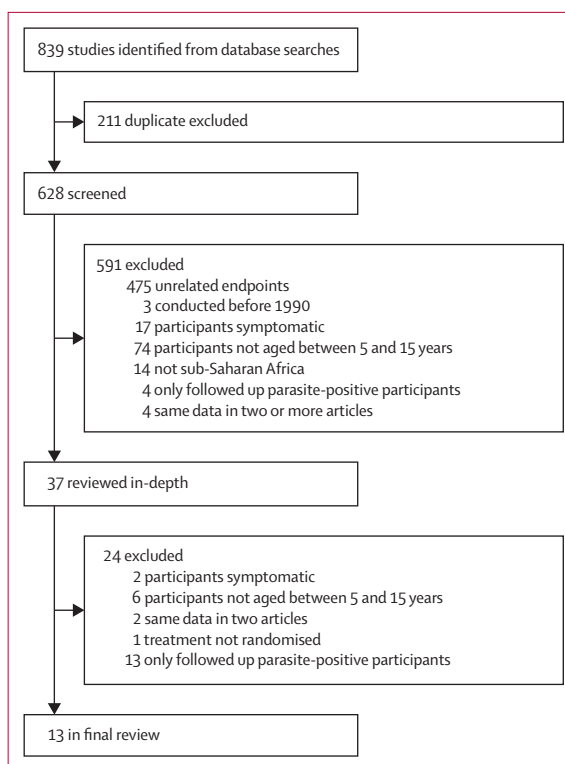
839 studies identified from database searches

211 duplicate excluded

628 screened

591 excluded
475 unrelated endpoints
3 conducted before 1990
17 participants symptomatic
74 participants not aged between 5 and 15 years
14 not sub-Saharan Africa
4 only followed up parasite-positive participants
4 same data in two or more articles

37 reviewed in-depth

24 excluded
2 participants symptomatic
6 participants not aged between 5 and 15 years
2 same data in two articles
1 treatment not randomised
13 only followed up parasite-positive participants

13 in final review